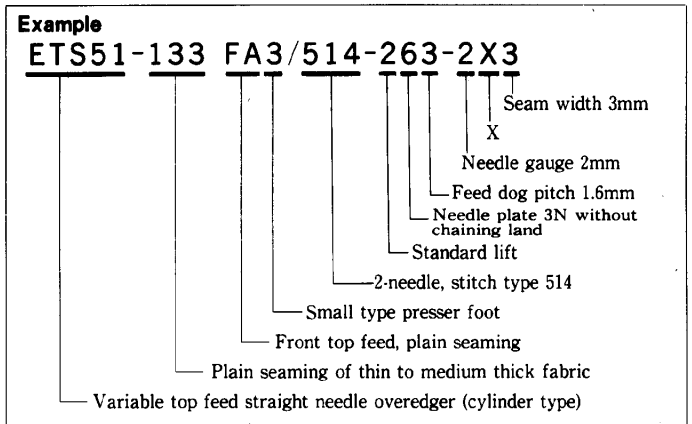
Example

ETS51-133 FA3/514-263-2X3

Seam width 3mm

X

Needle gauge 2mm

Feed dog pitch 1.6mm

Needle plate 3N without chaining land

Standard lift

2-needle, stitch type 514

Small type presser foot

Front top feed, plain seaming

Plain seaming of thin to medium thick fabric

Variable top feed straight needle overedger (cylinder type)